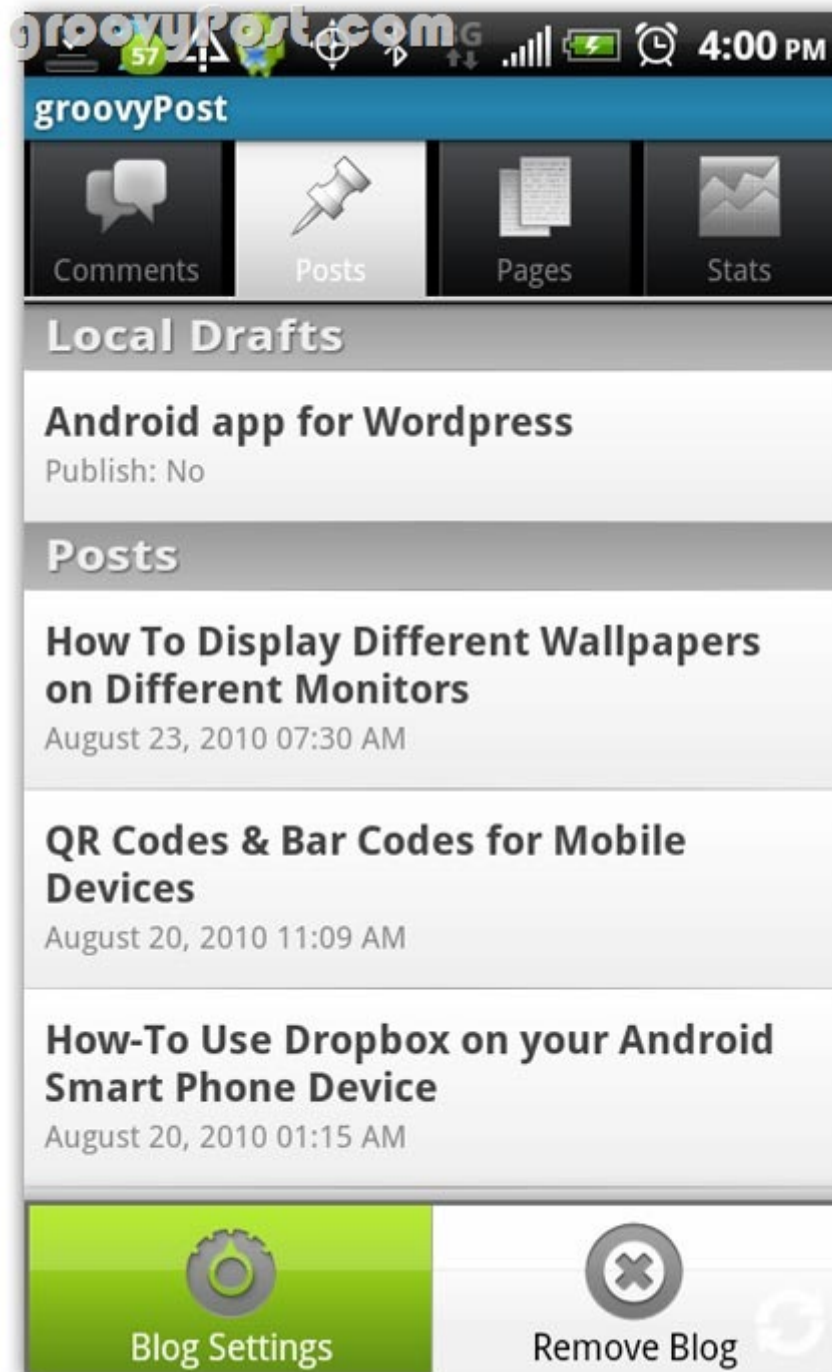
groovyPost.com
57 4:00 PM
groovyPost
Comments
Posts
Pages
Stats
Local Drafts
Android app for Wordpress
Publish: No
Posts
How To Display Different Wallpapers on Different Monitors
August 23, 2010 07:30 AM
QR Codes & Bar Codes for Mobile Devices
August 20, 2010 11:09 AM
How-To Use Dropbox on your Android Smart Phone Device
August 20, 2010 01:15 AM
Blog Settings
Remove Blog